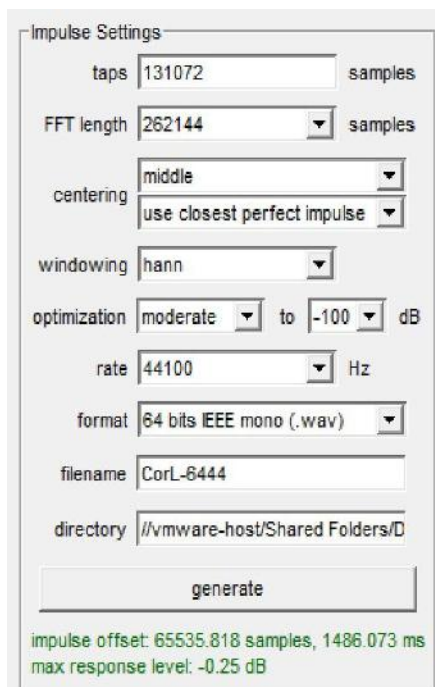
Impulse Settings

taps 131072 samples

FFT length 262144 samples

centering middle
use closest perfect impulse

windowing hann

optimization moderate to -100 dB

rate 44100 Hz

format 64 bits IEEE mono (.wav)

filename CorL-6444

directory //vmware-host/Shared Folders/D

generate

impulse offset: 65535.818 samples, 1486.073 ms
max response level: -0.25 dB